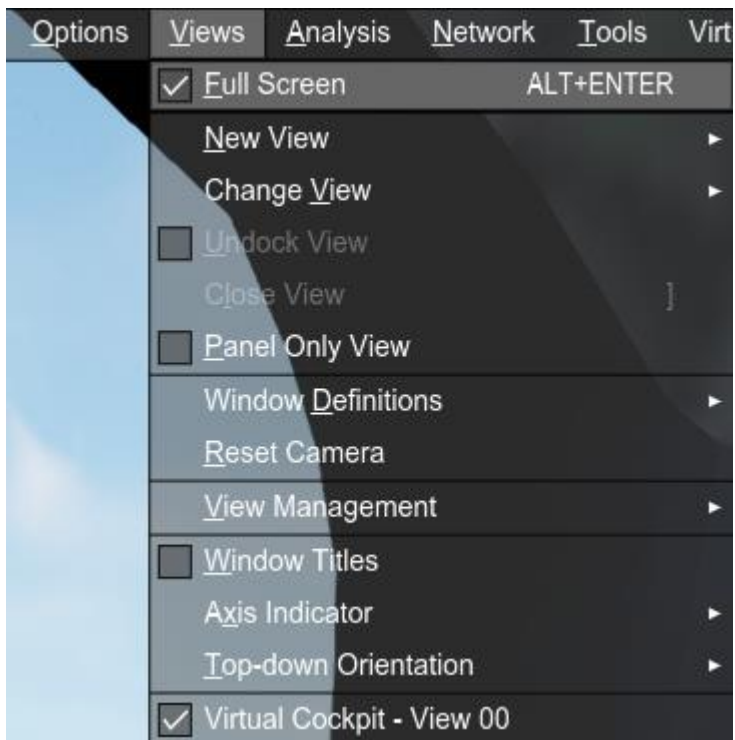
Options Views Analysis Network Tools Virt

Full Screen ALT+ENTER
New View
Change View
Undock View
Close View ]
Panel Only View
Window Definitions
Reset Camera
View Management
Window Titles
Axis Indicator
Top-down Orientation
Virtual Cockpit - View 00